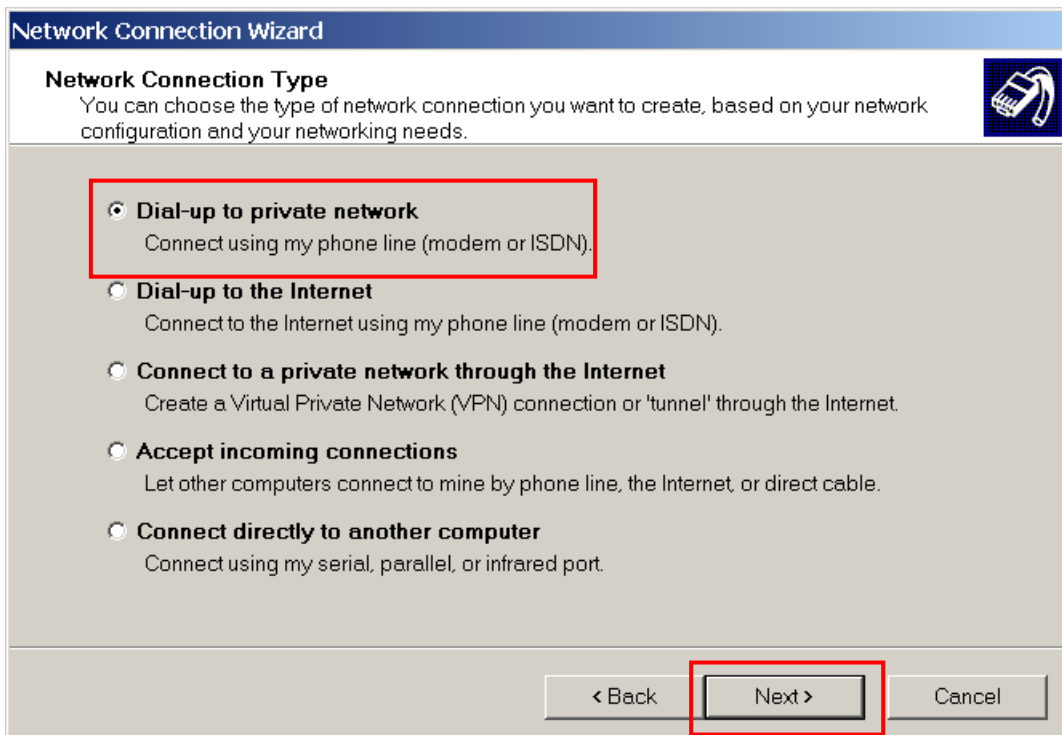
Network Connection Wizard

Network Connection Type
You can choose the type of network connection you want to create, based on your network configuration and your networking needs.

Dial-up to private network
Connect using my phone line (modem or ISDN).

Dial-up to the Internet
Connect to the Internet using my phone line (modem or ISDN).

Connect to a private network through the Internet
Create a Virtual Private Network (VPN) connection or 'tunnel' through the Internet.

Accept incoming connections
Let other computers connect to mine by phone line, the Internet, or direct cable.

Connect directly to another computer
Connect using my serial, parallel, or infrared port.

< Back
Next >
Cancel